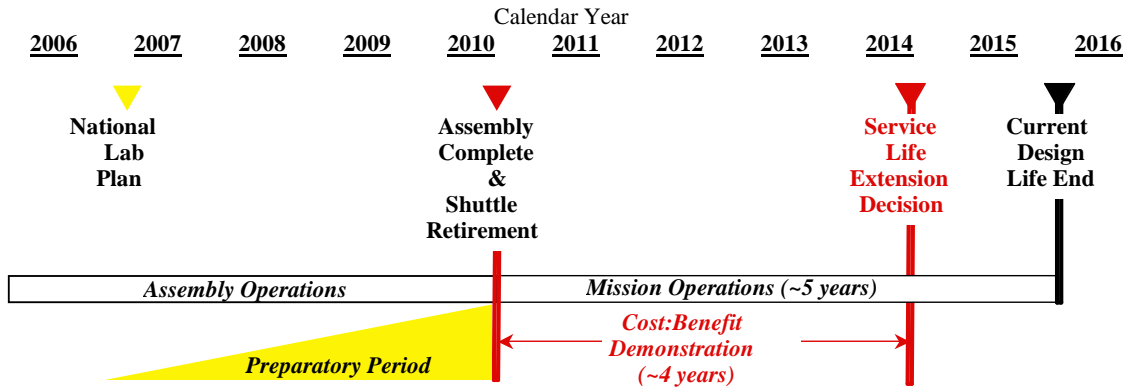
Calendar Year

2006 2007 2008 2009 2010 2011 2012 2013 2014 2015 2016

National Lab Plan

Assembly Complete & Shuttle Retirement

Service Life Extension Decision

Current Design Life End

Assembly Operations

Mission Operations (~5 years)

Preparatory Period

Cost:Benefit Demonstration (~4 years)